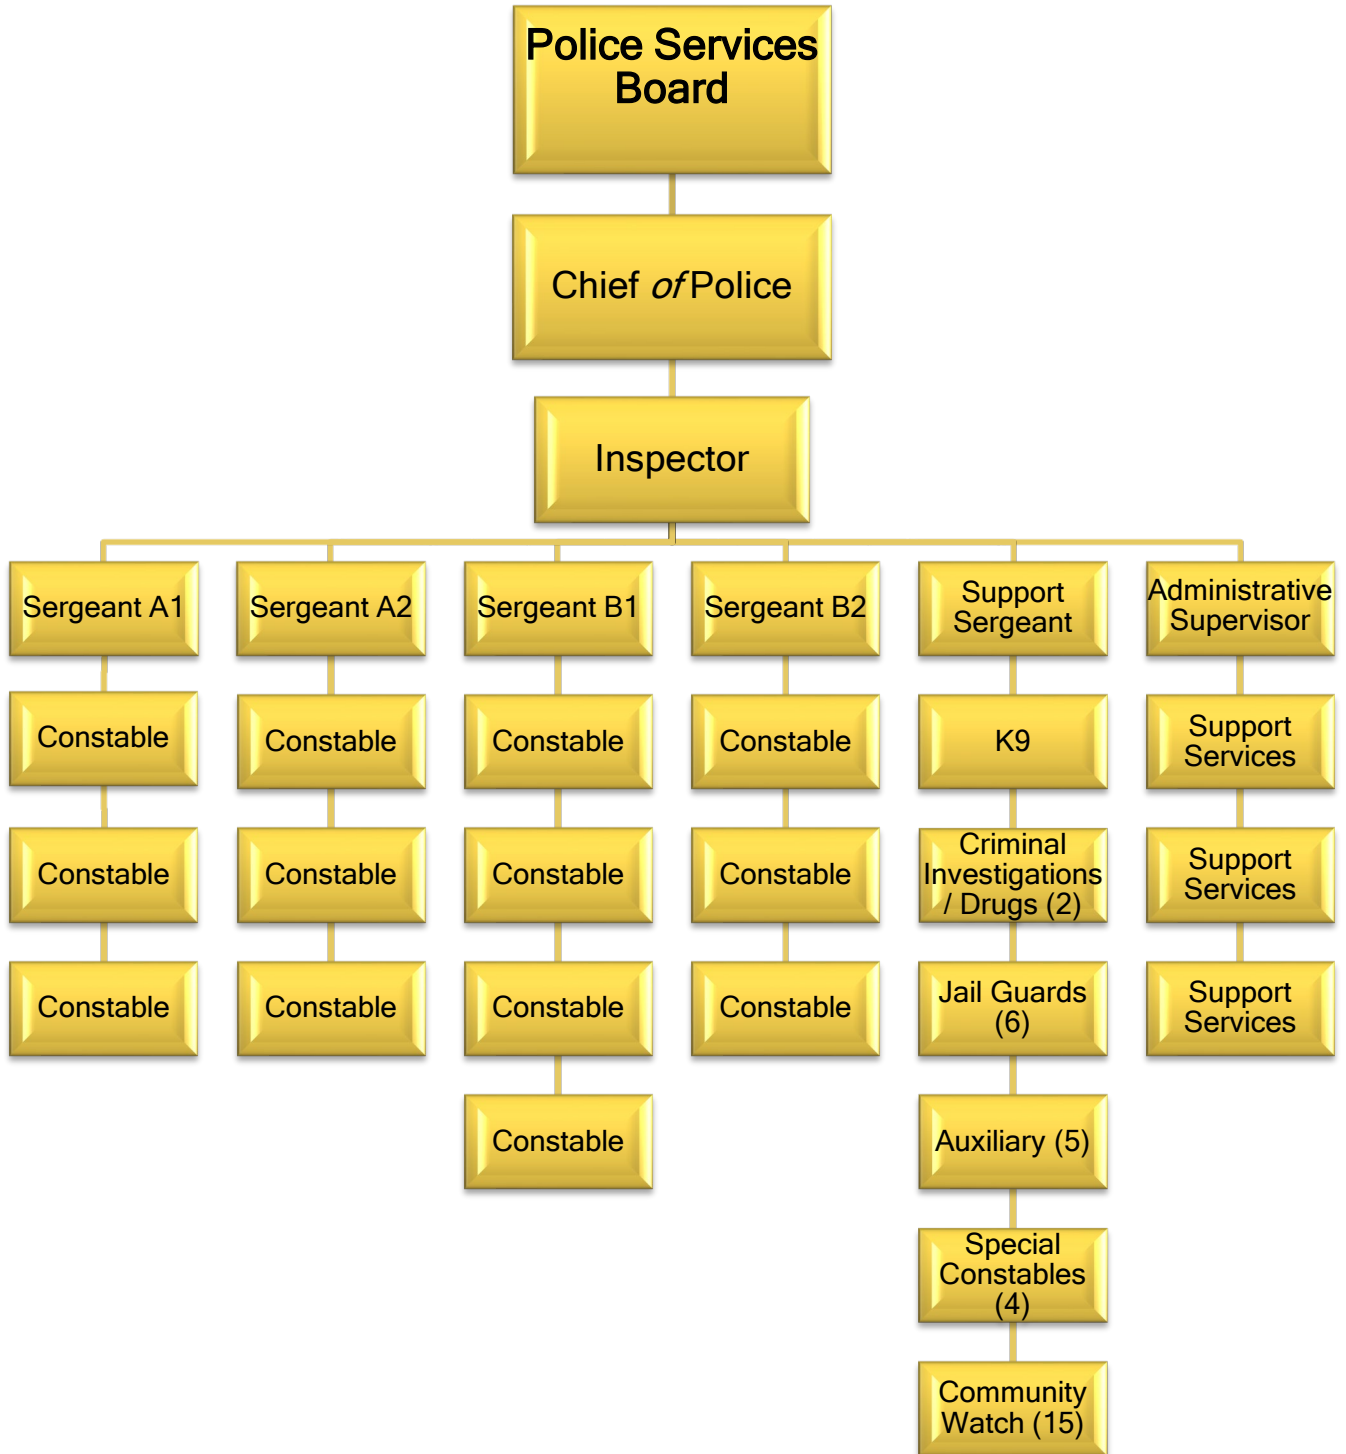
Police Services Board

Chief of Police

Inspector

Sergeant A1

Constable

Constable

Constable

Sergeant A2

Constable

Constable

Constable

Sergeant B1

Constable

Constable

Constable

Constable

Sergeant B2

Constable

Constable

Constable

Support Sergeant

K9

Criminal Investigations / Drugs (2)

Jail Guards (6)

Auxiliary (5)

Special Constables (4)

Community Watch (15)

Administrative Supervisor

Support Services

Support Services

Support Services